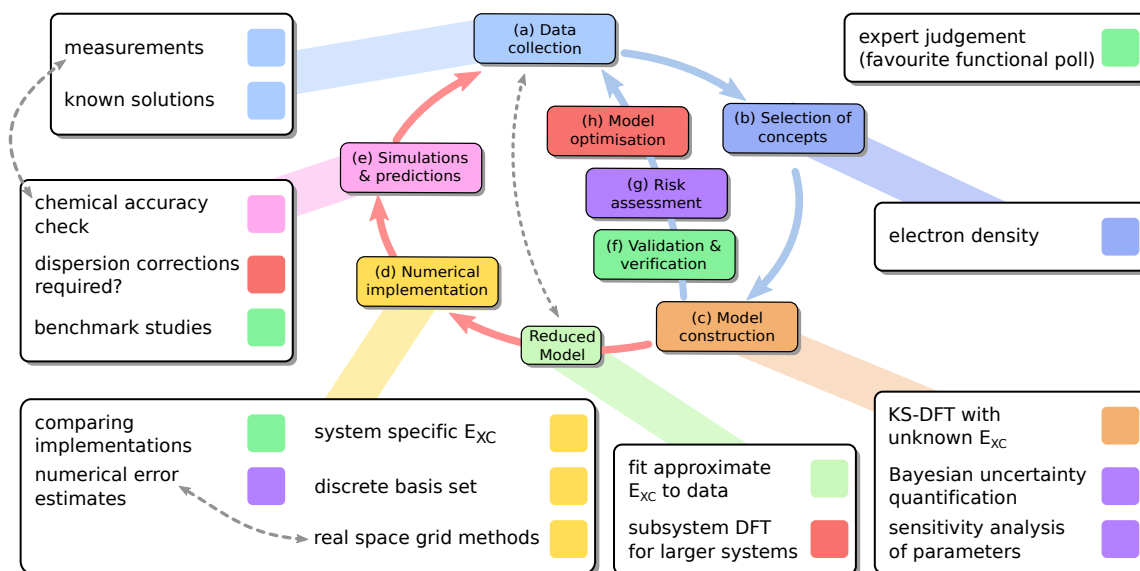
measurements

known solutions

(a) Data collection

expert judgement (favourite functional poll)

(h) Model optimisation

(b) Selection of concepts

(e) Simulations & predictions

(g) Risk assessment

chemical accuracy check

dispersion corrections required?

benchmark studies

electron density

(f) Validation & verification

(d) Numerical implementation

(c) Model construction

Reduced Model

comparing implementations

numerical error estimates

system specific $E_{XC}$

discrete basis set

real space grid methods

fit approximate $E_{XC}$ to data

subsystem DFT for larger systems

KS-DFT with unknown $E_{XC}$

Bayesian uncertainty quantification

sensitivity analysis of parameters